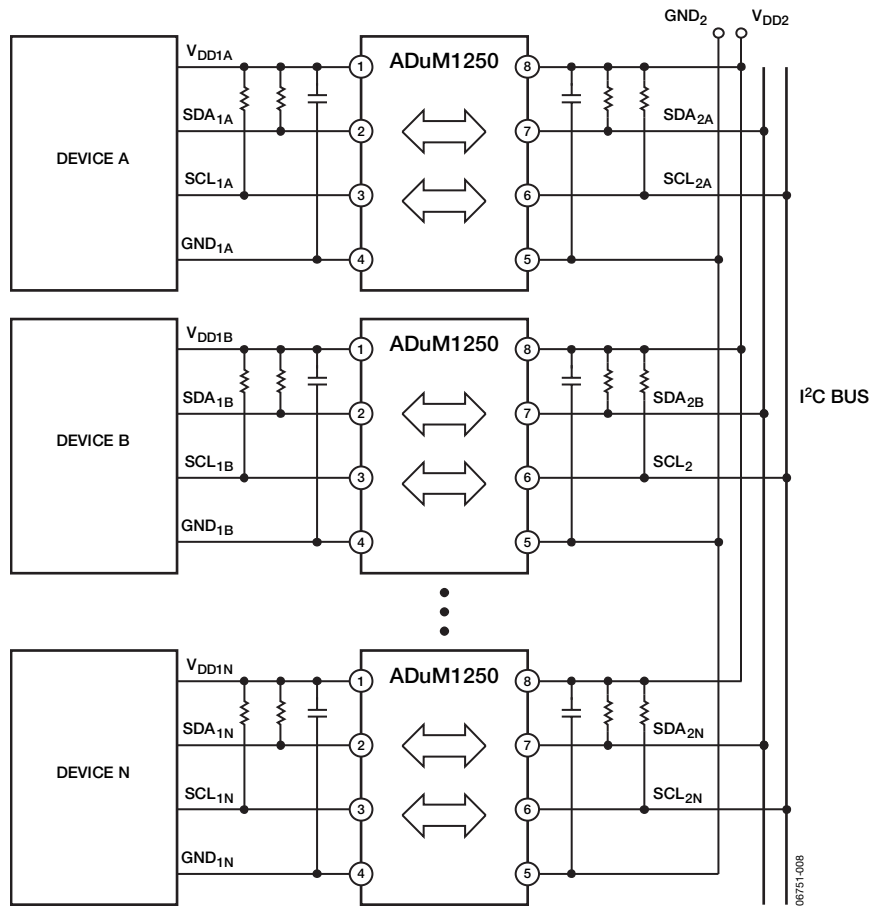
$GND_2$ $V_{DD2}$

DEVICE A

$V_{DD1A}$
$SDA_{1A}$
$SCL_{1A}$
$GND_{1A}$

ADuM1250

1 2 3 4
8 7 6 5

$SDA_{2A}$
$SCL_{2A}$

DEVICE B

$V_{DD1B}$
$SDA_{1B}$
$SCL_{1B}$
$GND_{1B}$

ADuM1250

1 2 3 4
8 7 6 5

$SDA_{2B}$
$SCL_2$

$I^2C$ BUS

DEVICE N

$V_{DD1N}$
$SDA_{1N}$
$SCL_{1N}$
$GND_{1N}$

ADuM1250

1 2 3 4
8 7 6 5

$SDA_{2N}$
$SCL_{2N}$

06751-008